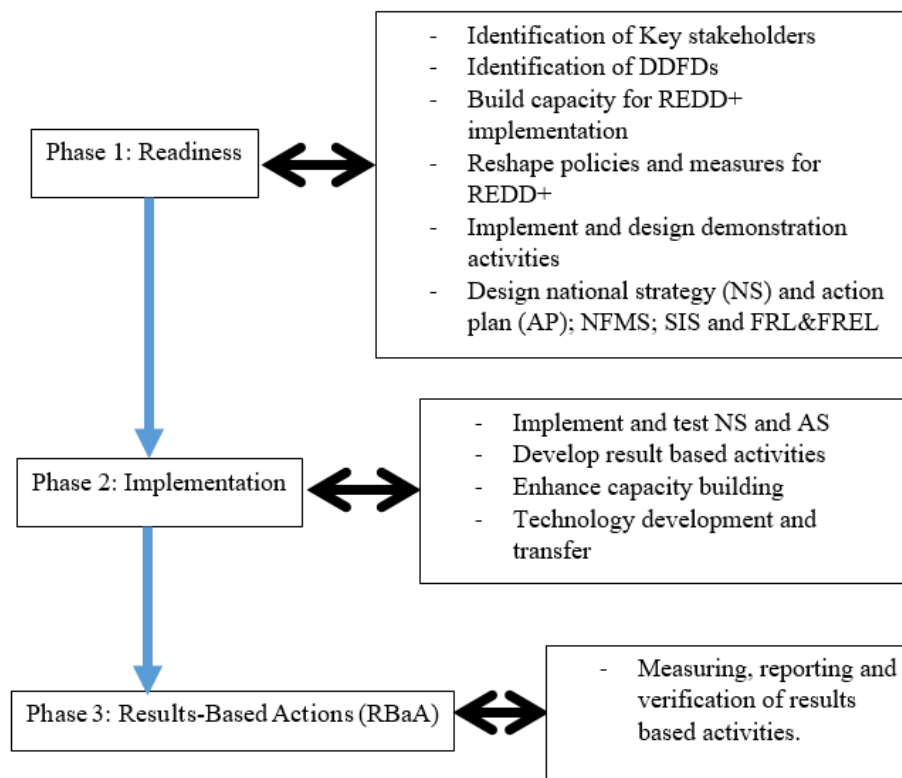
Phase 1: Readiness

- Identification of Key stakeholders
- Identification of DDFDs
- Build capacity for REDD+ implementation
- Reshape policies and measures for REDD+
- Implement and design demonstration activities
- Design national strategy (NS) and action plan (AP); NFMS; SIS and FRL&FREL

Phase 2: Implementation

- Implement and test NS and AS
- Develop result based activities
- Enhance capacity building
- Technology development and transfer

Phase 3: Results-Based Actions (RBaA)

- Measuring, reporting and verification of results based activities.